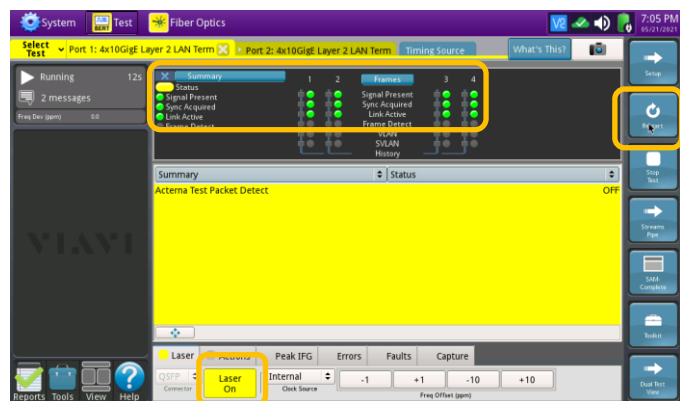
System Test Fiber Optics 7:05 PM 05/21/2021

Select Test Port 1: 4x10GigE Layer 2 LAN Term Port 2: 4x10GigE Layer 2 LAN Term Timing Source What's This?

Running 12s
2 messages
Freq Dev (ppm) 0.0

Summary
Status
Signal Present
Sync Acquired
Link Active
Frame Detect

1 2

Frames
Signal Present
Sync Acquired
Link Active
Frame Detect
VLAN
SVLAN
History

3 4

Summary
Status
Acterna Test Packet Detect OFF

VIAVI

Laser Actions Peak IFG Errors Faults Capture

QSFP Connector
Laser On
Internal Clock Source
-1 +1 -10 +10
Freq Offset (ppm)

Reports Tools View Help

Setup
Restart
Stop Test
Streams Pipe
SAM-Complete
Toolkit
Dual Test View